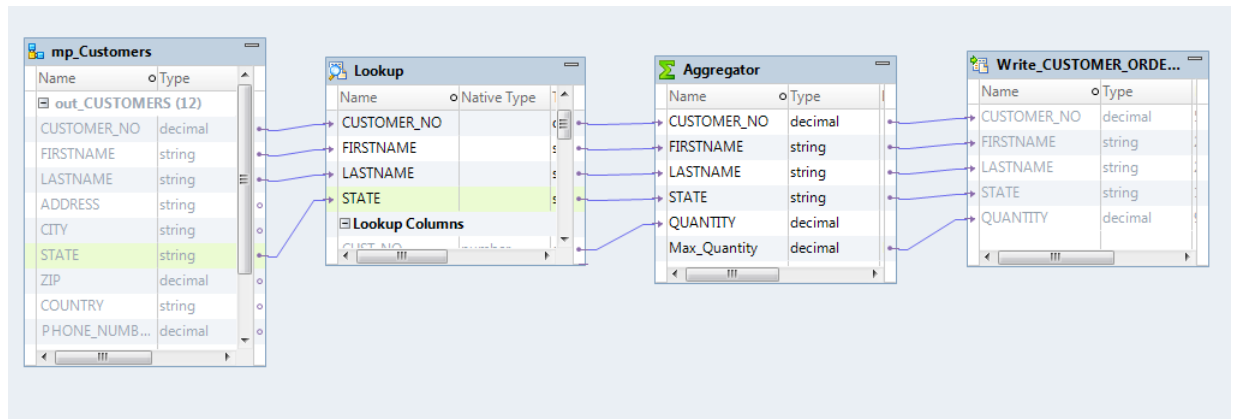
mp_Customers

| Name | Type |
|---|---|
| ⊟ out_CUSTOMERS (12) | |
| CUSTOMER_NO | decimal |
| FIRSTNAME | string |
| LASTNAME | string |
| ADDRESS | string |
| CITY | string |
| STATE | string |
| ZIP | decimal |
| COUNTRY | string |
| PHONE_NUMB... | decimal |

Lookup

| Name | Native Type |
|---|---|
| CUSTOMER_NO | |
| FIRSTNAME | |
| LASTNAME | |
| STATE | |
| ⊟ Lookup Columns | |
| CUST_NO | number |

Aggregator

| Name | Type |
|---|---|
| CUSTOMER_NO | decimal |
| FIRSTNAME | string |
| LASTNAME | string |
| STATE | string |
| QUANTITY | decimal |
| Max_Quantity | decimal |

Write_CUSTOMER_ORDE...

| Name | Type |
|---|---|
| CUSTOMER_NO | decimal |
| FIRSTNAME | string |
| LASTNAME | string |
| STATE | string |
| QUANTITY | decimal |